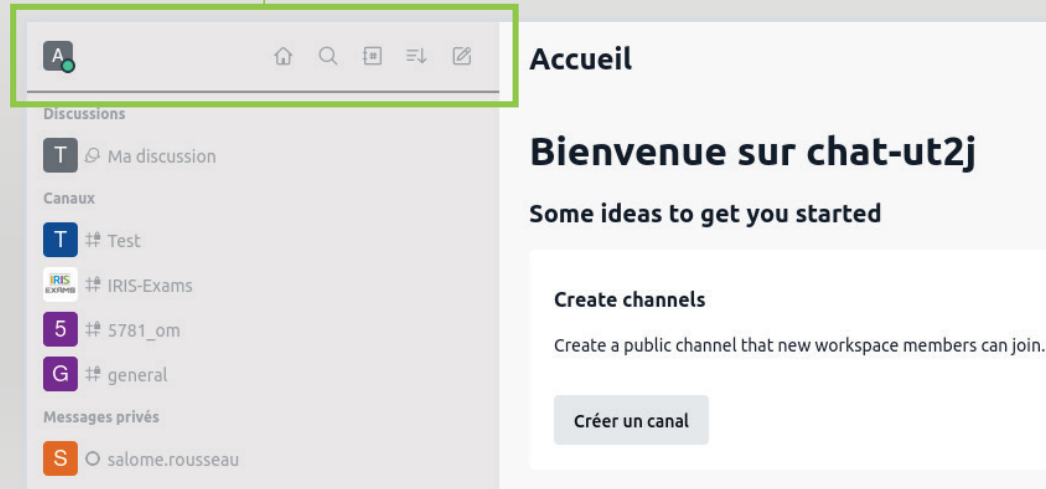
A

Discussions

T Ma discussion

Canaux

T # Test

IRIS EXAMS # IRIS-Exams

5 # 5781_om

G # general

Messages privés

S salome.rousseau

Accueil

Bienvenue sur chat-ut2j

Some ideas to get you started

Create channels

Create a public channel that new workspace members can join.

Créer un canal